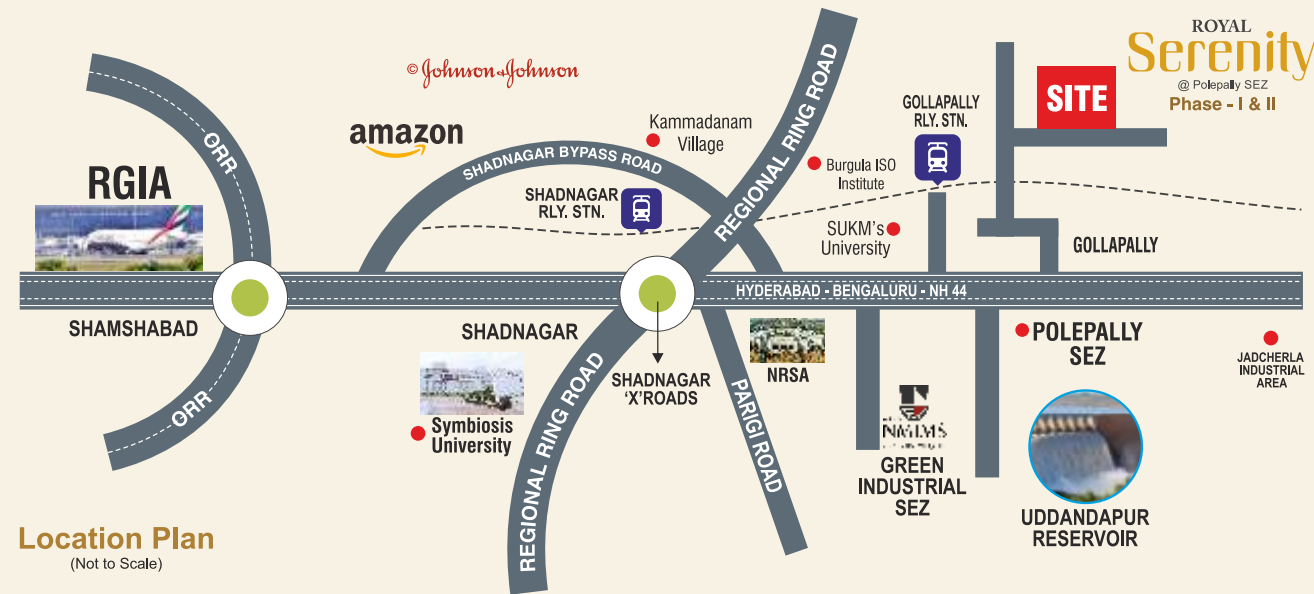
ROYAL
Serenity
@ Polepally SEZ
Phase - I & II

SITE

© Johnson & Johnson

amazon

Kammadanam Village

GOLLAPALLY RLY. STN.

Burgula ISO Institute

SHADNAGAR BYPASS ROAD

REGIONAL RING ROAD

ORR

RGIA

SHADNAGAR RLY. STN.

SUKM's University

GOLLAPALLY

HYDERABAD - BENGALURU - NH 44

SHAMSHABAD

SHADNAGAR

POLEPALLY SEZ

JADCHERLA INDUSTRIAL AREA

NRSA

SHADNAGAR 'X'ROADS

ORR

Symbiosis University

REGIONAL RING ROAD

PARIGI ROAD

NMIMS

GREEN INDUSTRIAL SEZ

UDDANDAPUR RESERVOIR

Location Plan
(Not to Scale)